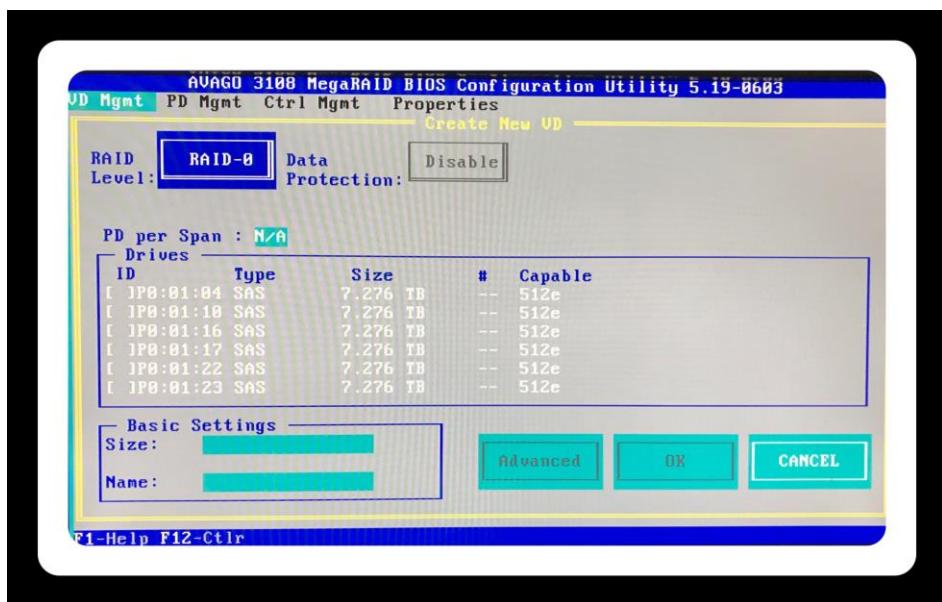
AVAGO 3108 MegaRAID BIOS Configuration Utility 5.19-0603

VD Mgmt PD Mgmt Ctrl Mgmt Properties

Create New VD

RAID Level: RAID-0 Data Protection: Disable

PD per Span : N/A

Drives

| ID | Type | Size | # | Capable |
|---|---|---|---|---|
| [ ]P0:01:04 | SAS | 7.276 TB | -- | 512e |
| [ ]P0:01:10 | SAS | 7.276 TB | -- | 512e |
| [ ]P0:01:16 | SAS | 7.276 TB | -- | 512e |
| [ ]P0:01:17 | SAS | 7.276 TB | -- | 512e |
| [ ]P0:01:22 | SAS | 7.276 TB | -- | 512e |
| [ ]P0:01:23 | SAS | 7.276 TB | -- | 512e |

Basic Settings
Size:
Name:

Advanced OK CANCEL

F1-Help F12-Ctlr